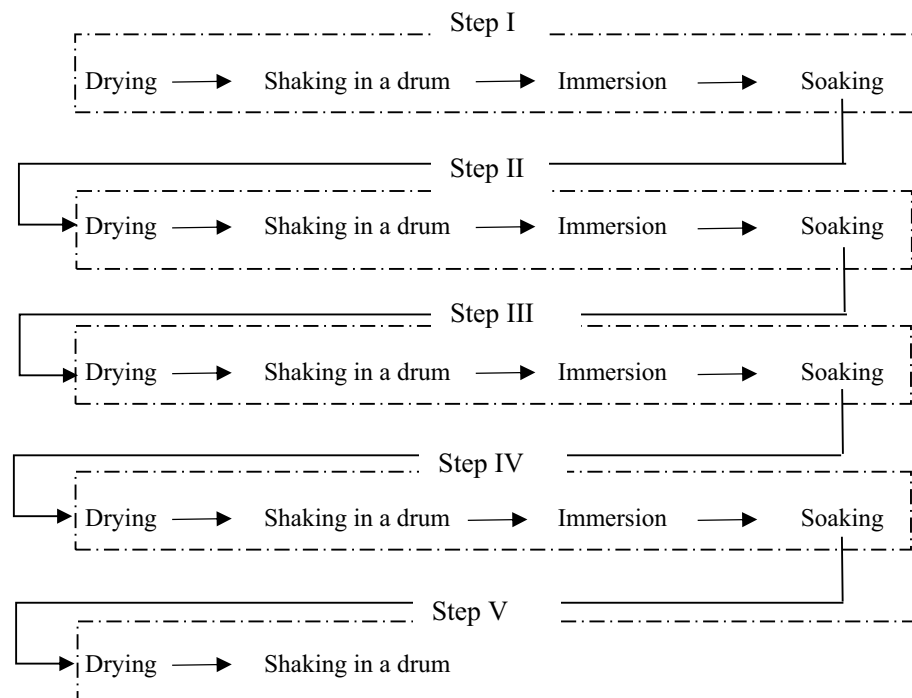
Step I

Drying → Shaking in a drum → Immersion → Soaking

Step II

Drying → Shaking in a drum → Immersion → Soaking

Step III

Drying → Shaking in a drum → Immersion → Soaking

Step IV

Drying → Shaking in a drum → Immersion → Soaking

Step V

Drying → Shaking in a drum